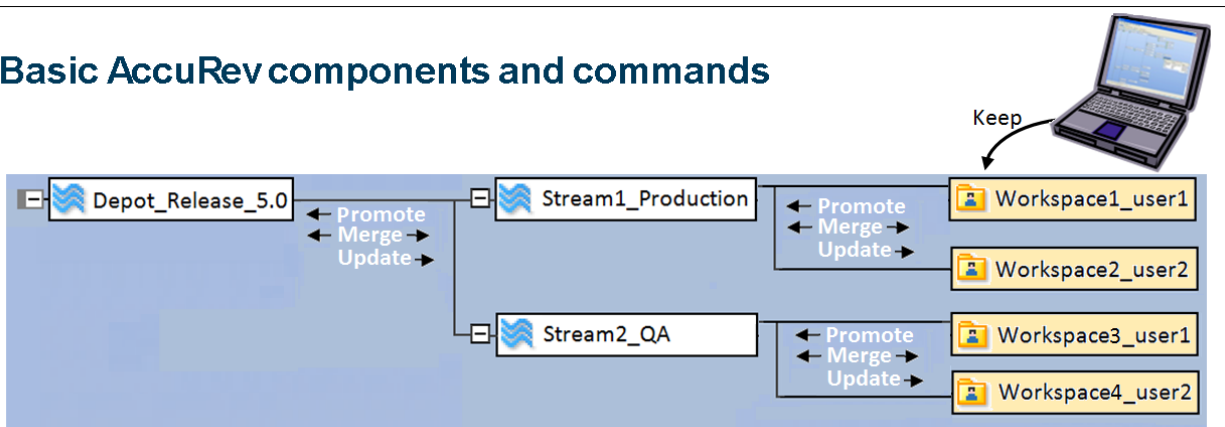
Basic AccuRev components and commands

Keep

Depot_Release_5.0

Promote
Merge
Update

Stream1_Production

Promote
Merge
Update

Workspace1_user1

Workspace2_user2

Stream2_QA

Promote
Merge
Update

Workspace3_user1

Workspace4_user2